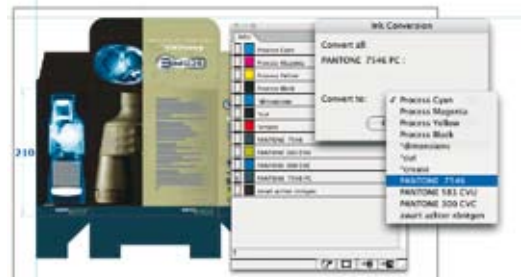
210

Inks
Process Cyan
Process Magenta
Process Yellow
Process Black
*dimensions
*cut
*crease
PANTONE 7546
PANTONE 583 CVU
PANTONE 300 CVC
PANTONE 7546 PC
zwart achter vlakken

Ink Conversion
Convert all:
PANTONE 7546 PC :
Convert to:
✓ Process Cyan
Process Magenta
Process Yellow
Process Black
*dimensions
*cut
*crease
PANTONE 7546
PANTONE 583 CVU
PANTONE 300 CVC
zwart achter vlakken